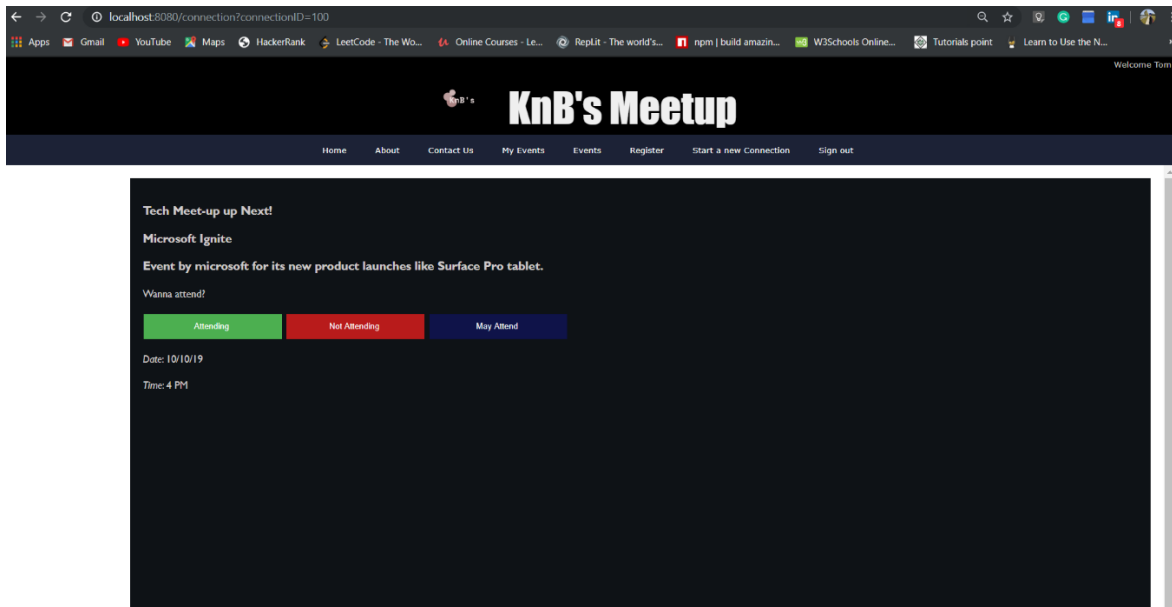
localhost:8080/connection?connectionID=100

Apps Gmail YouTube Maps HackerRank LeetCode - The Wo... Online Courses - Le... RepLit - The world's... npm | build amazin... W3Schools Online... Tutorials point Learn to Use the N...

Welcome Tom

KnB's

KnB's Meetup

Home About Contact Us My Events Events Register Start a new Connection Sign out

Tech Meet-up up Next!

Microsoft Ignite

Event by microsoft for its new product launches like Surface Pro tablet.

Wanna attend?

Attending Not Attending May Attend

Date: 10/10/19

Time: 4 PM